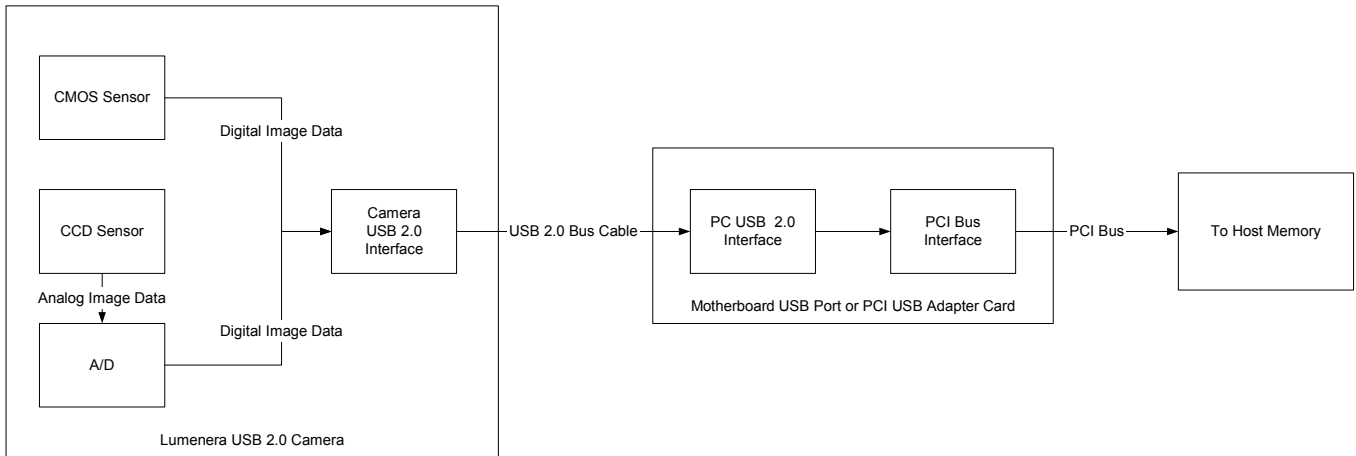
CMOS Sensor

Digital Image Data

CCD Sensor

Analog Image Data

A/D

Digital Image Data

Camera USB 2.0 Interface

Lumenera USB 2.0 Camera

USB 2.0 Bus Cable

PC USB 2.0 Interface

PCI Bus Interface

Motherboard USB Port or PCI USB Adapter Card

PCI Bus

To Host Memory